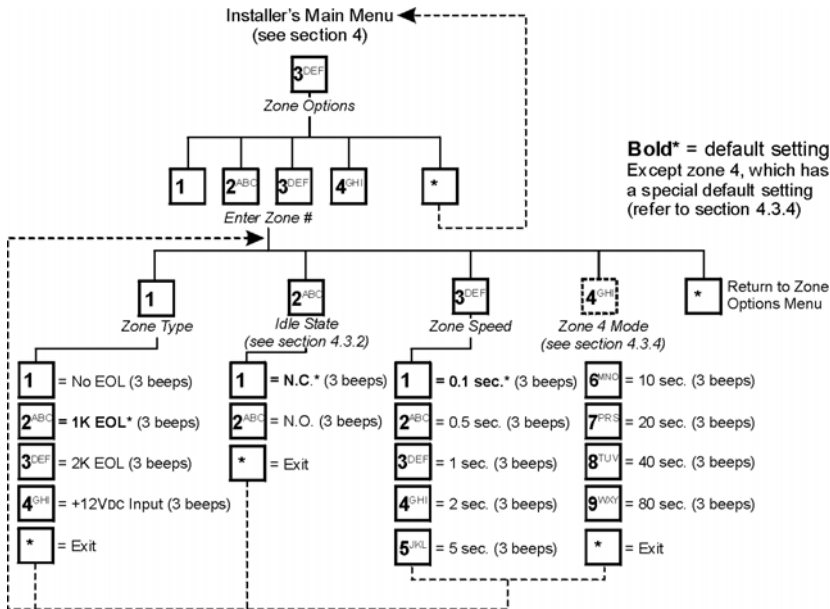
Installer's Main Menu
(see section 4)

3DEF
Zone Options

1 2ABC 3DEF 4GHI *
Enter Zone #

**Bold*** = default setting
Except zone 4, which has a special default setting (refer to section 4.3.4)

1
Zone Type

2ABC
Idle State
(see section 4.3.2)

3DEF
Zone Speed

4GHI
Zone 4 Mode
(see section 4.3.4)

*
Return to Zone Options Menu

1 = No EOL (3 beeps)
2ABC = **1K EOL*** (3 beeps)
3DEF = 2K EOL (3 beeps)
4GHI = +12VDC Input (3 beeps)
* = Exit

1 = **N.C.*** (3 beeps)
2ABC = N.O. (3 beeps)
* = Exit

1 = **0.1 sec.*** (3 beeps)
2ABC = 0.5 sec. (3 beeps)
3DEF = 1 sec. (3 beeps)
4GHI = 2 sec. (3 beeps)
5JKL = 5 sec. (3 beeps)
6MNO = 10 sec. (3 beeps)
7PRS = 20 sec. (3 beeps)
8TUV = 40 sec. (3 beeps)
9WXY = 80 sec. (3 beeps)
* = Exit